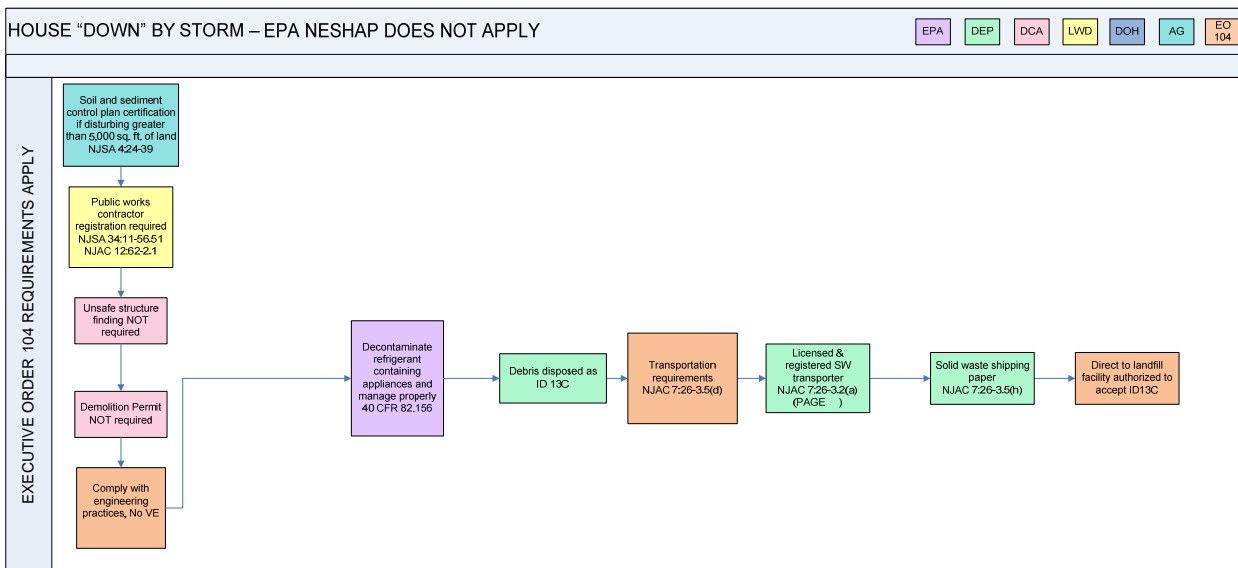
HOUSE "DOWN" BY STORM – EPA NESHAP DOES NOT APPLY

EPA DEP DCA LWD DOH AG EO 104

EXECUTIVE ORDER 104 REQUIREMENTS APPLY

Soil and sediment control plan certification if disturbing greater than 5,000 sq. ft. of land NJSA 4:24-39

Public works contractor registration required NJSA 34:11-56.51 NJAC 12:62-2.1

Unsafe structure finding NOT required

Demolition Permit NOT required

Comply with engineering practices, No VE

Decontaminate refrigerant containing appliances and manage properly 40 CFR 82.156

Debris disposed as ID 13C

Transportation requirements NJAC 7:26-3.5(d)

Licensed & registered SW transporter NJAC 7:26-3.2(a) (PAGE )

Solid waste shipping paper NJAC 7:26-3.5(h)

Direct to landfill facility authorized to accept ID13C